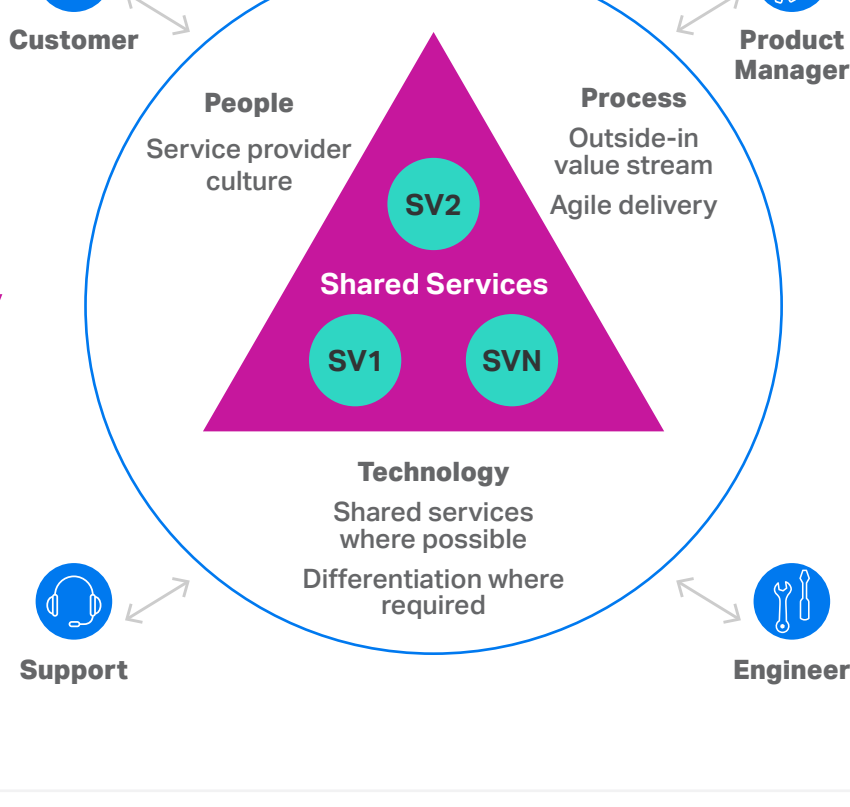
Customer

Product Manager

People

Service provider culture

Process

Outside-in value stream

Agile delivery

SV2

Shared Services

SV1

SVN

Technology

Shared services where possible

Differentiation where required

Support

Engineer